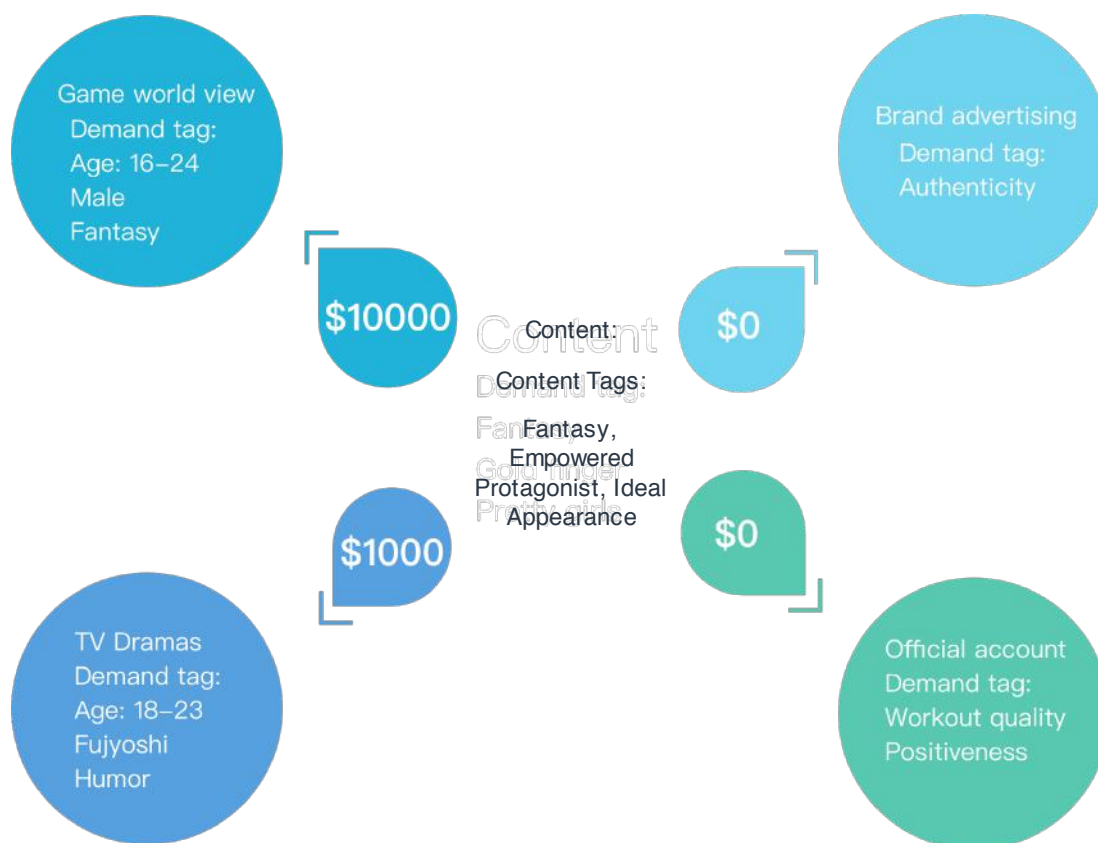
Game world view
Demand tag:
Age: 16–24
Male
Fantasy

Brand advertising
Demand tag:
Authenticity

$10000

Content
Content:
Demand tag:
Content Tags:
Fantasy
Fantasy,
Empowered
Gold finger
Protagonist, Ideal
Pretty girls
Appearance

$0

$1000

$0

TV Dramas
Demand tag:
Age: 18–23
Fujyoshi
Humor

Official account
Demand tag:
Workout quality
Positiveness